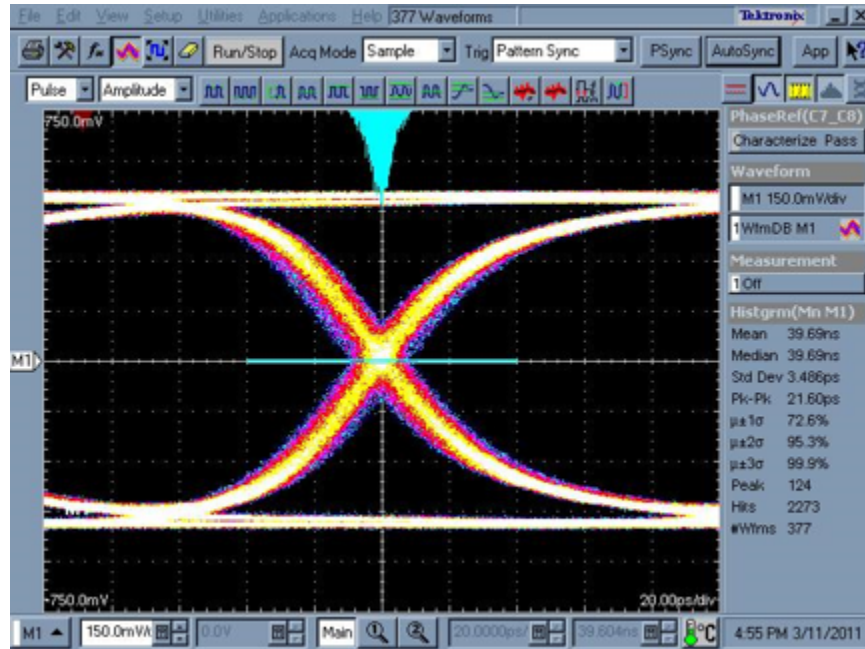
File Edit View Setup Utilities Applications Help 377 Waveforms Tektronix

Run/Stop Acq Mode Sample Trig Pattern Sync PSync AutoSync App

Pulse Amplitude

750.0mV

M1

-750.0mV

20.00ps/div

PhaseRef(C7_C8)
Characterize Pass

Waveform
M1 150.0mV/div
1 WfmDB M1

Measurement
1 Off

Histgrm(Mn M1)

| | |
|---|---|
| Mean | 39.69ns |
| Median | 39.69ns |
| Std Dev | 3.486ps |
| Pk-Pk | 21.60ps |
| μ±1σ | 72.6% |
| μ±2σ | 95.3% |
| μ±3σ | 99.9% |
| Peak | 124 |
| Hits | 2273 |
| #Wfms | 377 |

M1 150.0mV/div 0.0V Main 20.0000ps/ 39.604ns °C 4:55 PM 3/11/2011